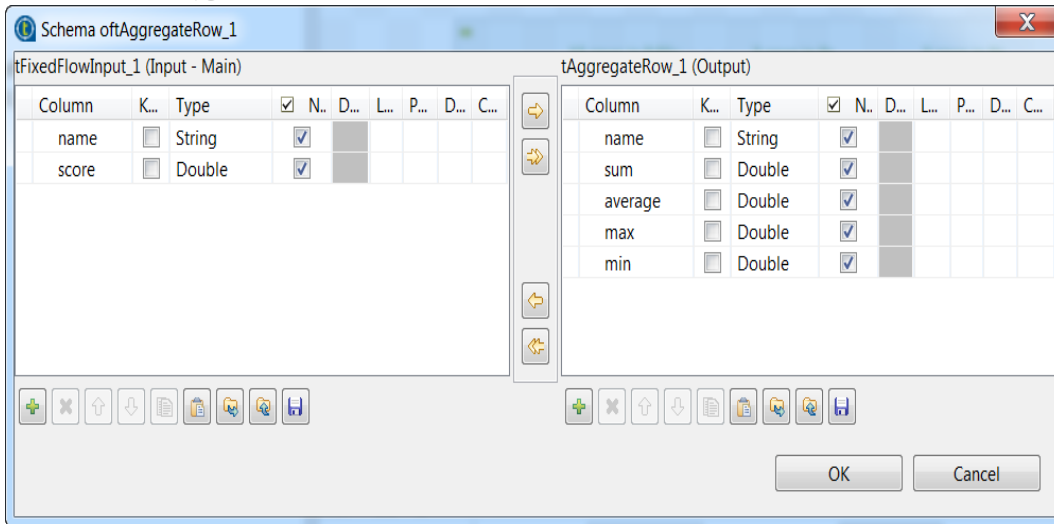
Schema oftAggregateRow_1

tFixedFlowInput_1 (Input - Main)

| Column | K... | Type | ☑ N... | D... | L... | P... | D... | C... |
|---|---|---|---|---|---|---|---|---|
| name | ☐ | String | ☑ | | | | | |
| score | ☐ | Double | ☑ | | | | | |

tAggregateRow_1 (Output)

| Column | K... | Type | ☑ N... | D... | L... | P... | D... | C... |
|---|---|---|---|---|---|---|---|---|
| name | ☐ | String | ☑ | | | | | |
| sum | ☐ | Double | ☑ | | | | | |
| average | ☐ | Double | ☑ | | | | | |
| max | ☐ | Double | ☑ | | | | | |
| min | ☐ | Double | ☑ | | | | | |

OK Cancel